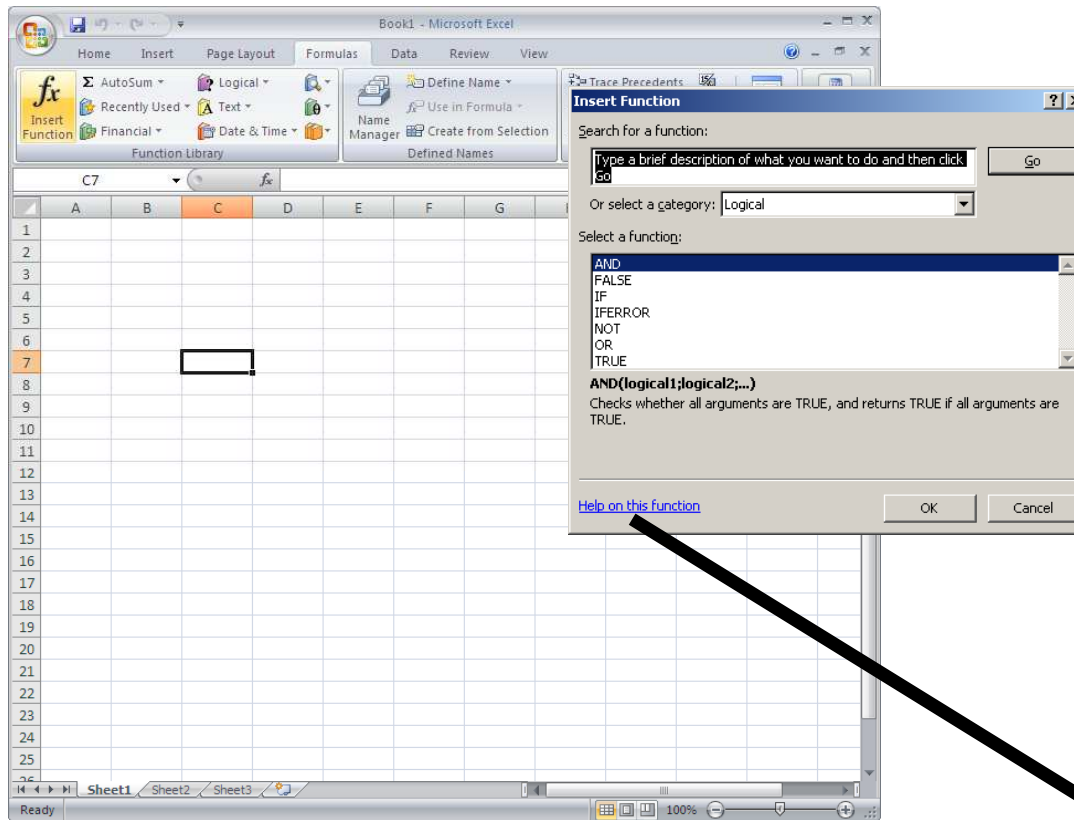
Book1 - Microsoft Excel

Home Insert Page Layout Formulas Data Review View

$fx$ Insert Function
Σ AutoSum
Recently Used
Financial
Logical
Text
Date & Time
Function Library

Name Manager
Define Name
Use in Formula
Create from Selection
Defined Names

Trace Precedents

C7
$fx$

| | A | B | C | D | E | F | G |
|---|---|---|---|---|---|---|---|
| 1 | | | | | | | |
| 2 | | | | | | | |
| 3 | | | | | | | |
| 4 | | | | | | | |
| 5 | | | | | | | |
| 6 | | | | | | | |
| 7 | | | | | | | |
| 8 | | | | | | | |
| 9 | | | | | | | |
| 10 | | | | | | | |
| 11 | | | | | | | |
| 12 | | | | | | | |
| 13 | | | | | | | |
| 14 | | | | | | | |
| 15 | | | | | | | |
| 16 | | | | | | | |
| 17 | | | | | | | |
| 18 | | | | | | | |
| 19 | | | | | | | |
| 20 | | | | | | | |
| 21 | | | | | | | |
| 22 | | | | | | | |
| 23 | | | | | | | |
| 24 | | | | | | | |
| 25 | | | | | | | |

Sheet1 Sheet2 Sheet3
Ready
100%

Insert Function
Search for a function:
Type a brief description of what you want to do and then click Go
Go
Or select a category: Logical
Select a function:
AND
FALSE
IF
IFERROR
NOT
OR
TRUE
AND(logical1;logical2;...)
Checks whether all arguments are TRUE, and returns TRUE if all arguments are TRUE.
Help on this function
OK
Cancel